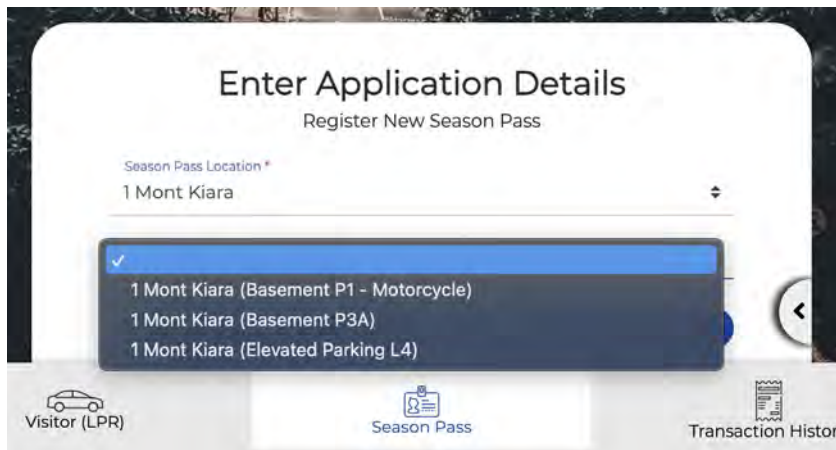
Enter Application Details
Register New Season Pass

Season Pass Location *
1 Mont Kiara

✓
1 Mont Kiara (Basement P1 - Motorcycle)
1 Mont Kiara (Basement P3A)
1 Mont Kiara (Elevated Parking L4)

Visitor (LPR)
Season Pass
Transaction Histor